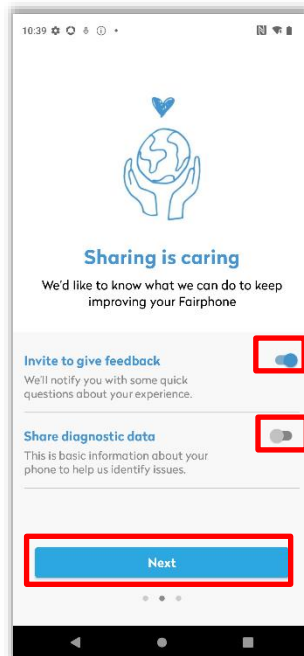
10:39

Sharing is caring

We'd like to know what we can do to keep improving your Fairphone

Invite to give feedback

We'll notify you with some quick questions about your experience.

Share diagnostic data

This is basic information about your phone to help us identify issues.

Next